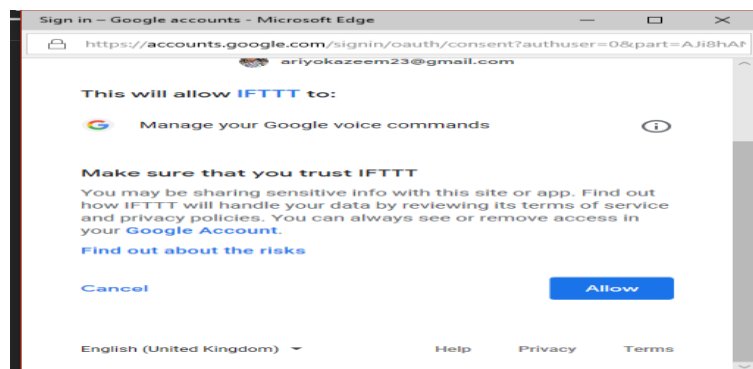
Sign in – Google accounts - Microsoft Edge

https://accounts.google.com/signin/oauth/consent?authuser=0&part=AJi8hAI

ariyokazeem23@gmail.com

This will allow IFTTT to:

Manage your Google voice commands

Make sure that you trust IFTTT

You may be sharing sensitive info with this site or app. Find out how IFTTT will handle your data by reviewing its terms of service and privacy policies. You can always see or remove access in your Google Account.

Find out about the risks

Cancel

Allow

English (United Kingdom)

Help

Privacy

Terms